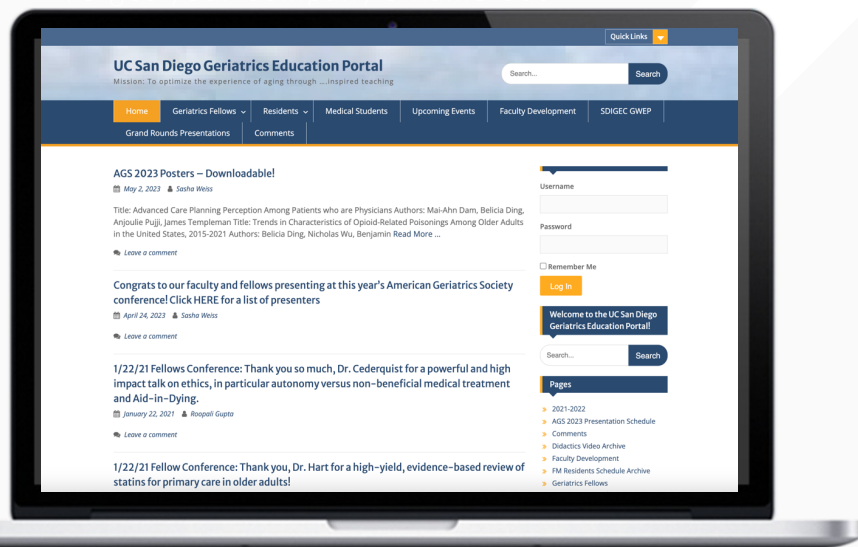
Quick Links

UC San Diego Geriatrics Education Portal
Mission: To optimize the experience of aging through ...inspired teaching

Search...
Search

Home
Geriatrics Fellows
Residents
Medical Students
Upcoming Events
Faculty Development
SDIGEC GWEP
Grand Rounds Presentations
Comments

AGS 2023 Posters – Downloadable!
May 2, 2023 Sasha Weiss

Title: Advanced Care Planning Perception Among Patients who are Physicians Authors: Mai-Ahn Dam, Belicia Ding, Anjoulie Pujji, James Templeman Title: Trends in Characteristics of Opioid-Related Poisonings Among Older Adults in the United States, 2015-2021 Authors: Belicia Ding, Nicholas Wu, Benjamin Read More ...

Leave a comment

Congrats to our faculty and fellows presenting at this year's American Geriatrics Society conference! Click HERE for a list of presenters
April 24, 2023 Sasha Weiss

Leave a comment

1/22/21 Fellows Conference: Thank you so much, Dr. Cederquist for a powerful and high impact talk on ethics, in particular autonomy versus non-beneficial medical treatment and Aid-in-Dying.
January 22, 2021 Roopali Gupta

Leave a comment

1/22/21 Fellow Conference: Thank you, Dr. Hart for a high-yield, evidence-based review of statins for primary care in older adults!

Username

Password

Remember Me
Log In

Welcome to the UC San Diego Geriatrics Education Portal!

Search...
Search

Pages

2021-2022
AGS 2023 Presentation Schedule
Comments
Didactics Video Archive
Faculty Development
FM Residents Schedule Archive
Geriatrics Fellows